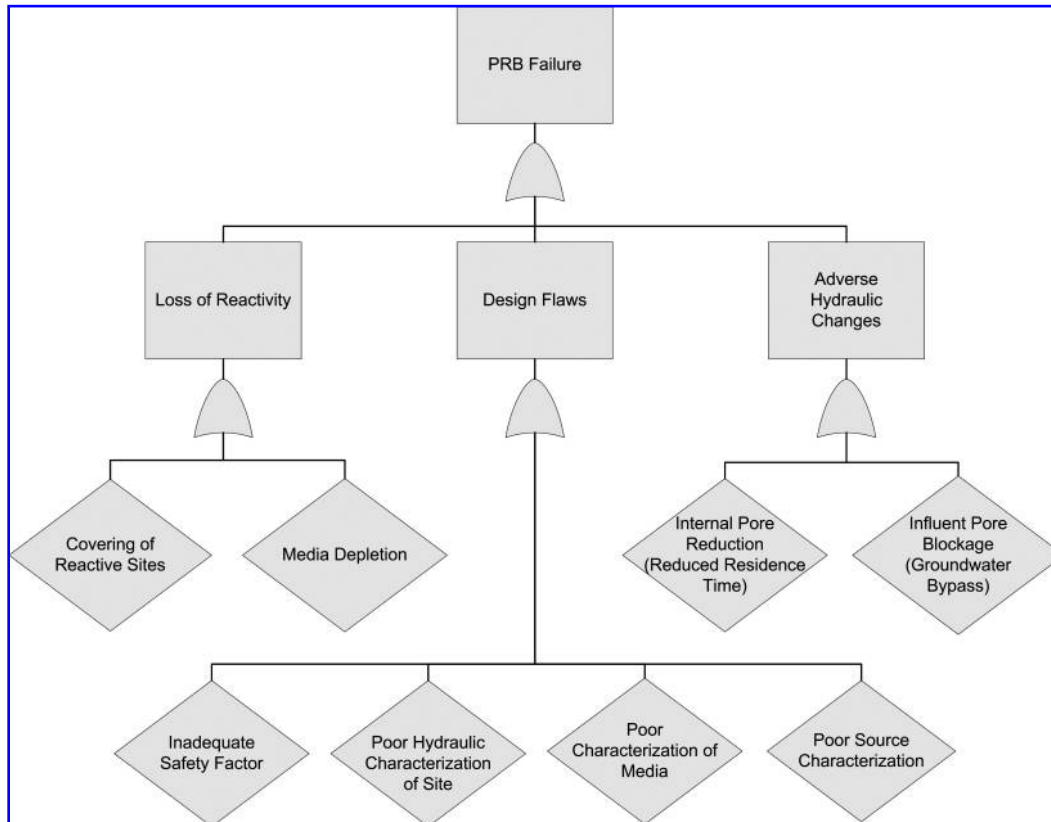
PRB Failure

Loss of Reactivity

Design Flaws

Adverse Hydraulic Changes

Covering of Reactive Sites

Media Depletion

Internal Pore Reduction (Reduced Residence Time)

Influent Pore Blockage (Groundwater Bypass)

Inadequate Safety Factor

Poor Hydraulic Characterization of Site

Poor Characterization of Media

Poor Source Characterization